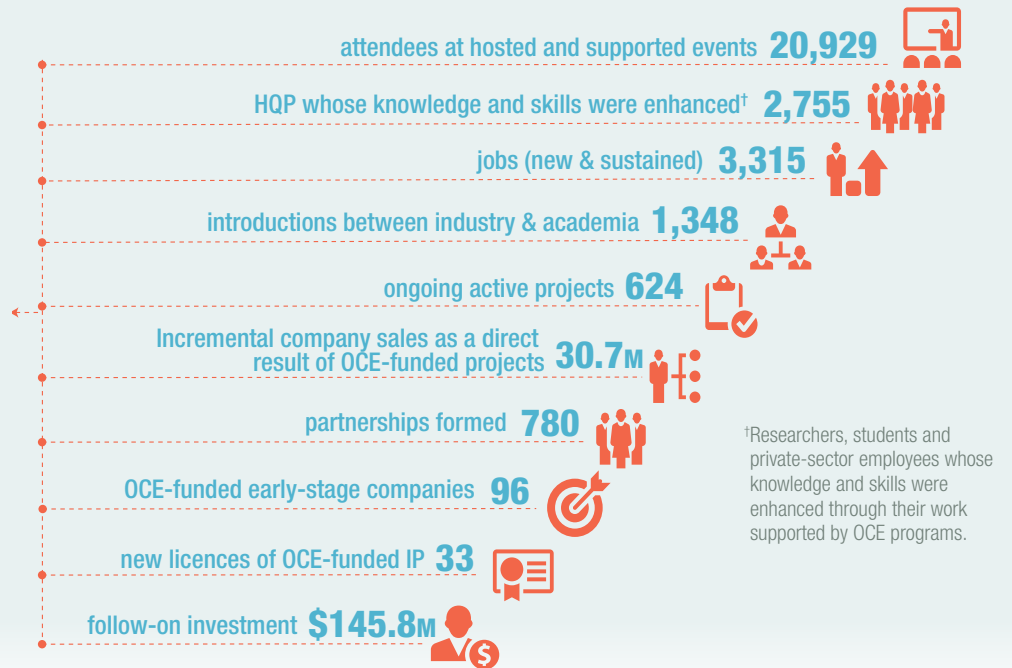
attendees at hosted and supported events 20,929

HQP whose knowledge and skills were enhanced† 2,755

jobs (new & sustained) 3,315

introductions between industry & academia 1,348

ongoing active projects 624

Incremental company sales as a direct result of OCE-funded projects 30.7M

partnerships formed 780

OCE-funded early-stage companies 96

new licences of OCE-funded IP 33

follow-on investment $145.8M

†Researchers, students and private-sector employees whose knowledge and skills were enhanced through their work supported by OCE programs.